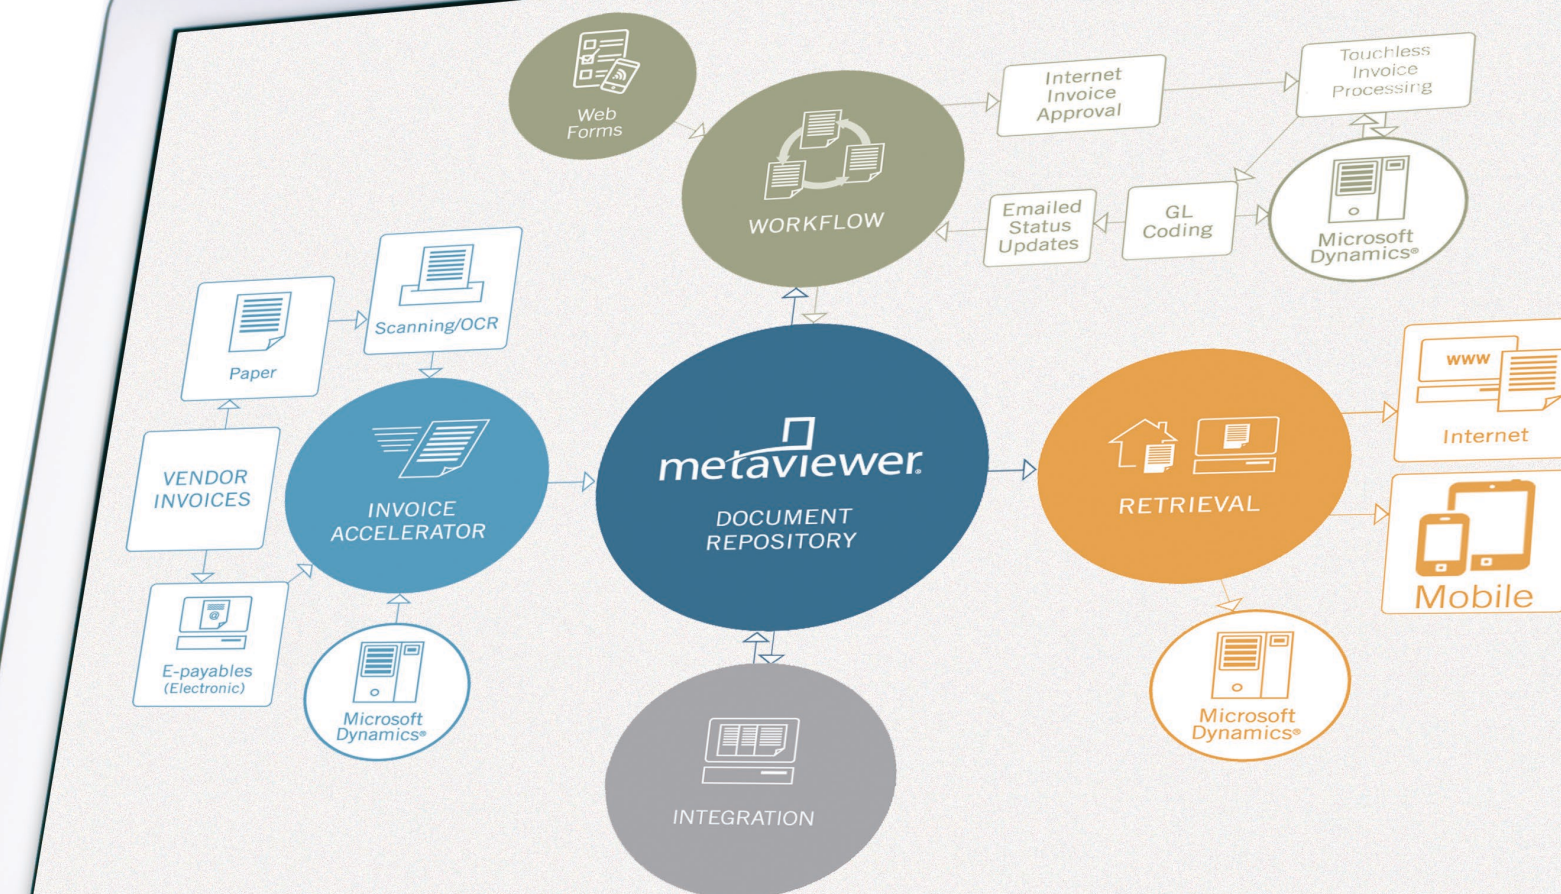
Web Forms

WORKFLOW

Internet Invoice Approval

Touchless Invoice Processing

Emailed Status Updates

GL Coding

Microsoft Dynamics®

Paper

Scanning/OCR

VENDOR INVOICES

INVOICE ACCELERATOR

E-payables (Electronic)

Microsoft Dynamics®

metaviewer®

DOCUMENT REPOSITORY

RETRIEVAL

WWW

Internet

Mobile

Microsoft Dynamics®

INTEGRATION